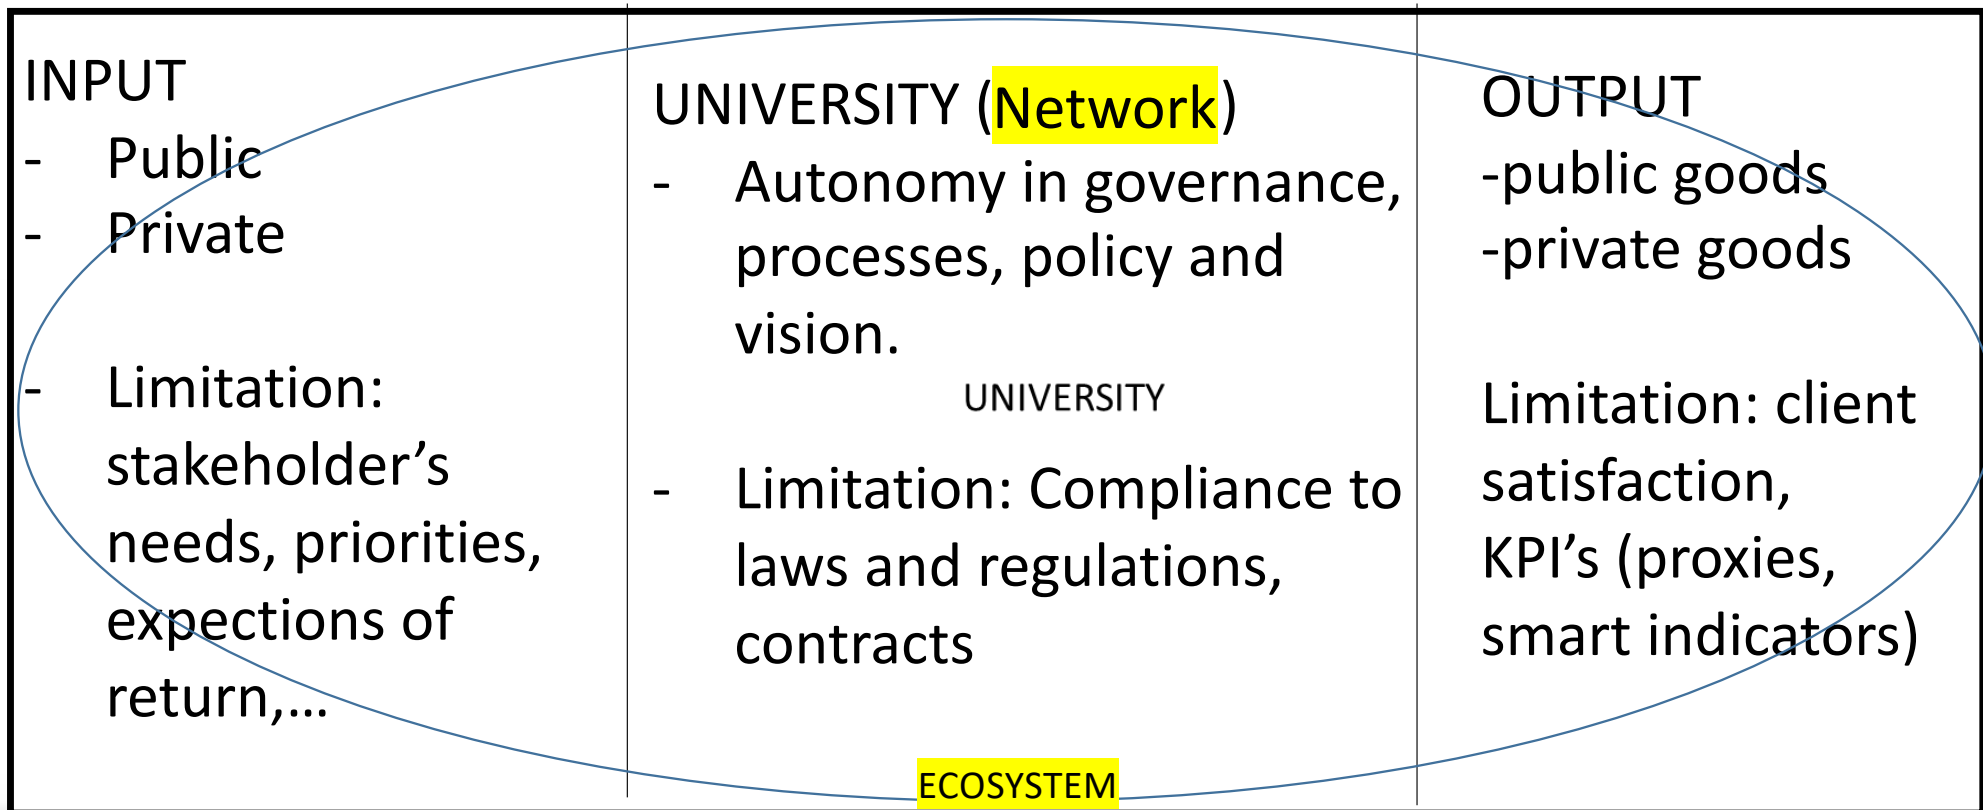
INPUT
- Public
- Private

- Limitation: stakeholder’s needs, priorities, expections of return,…

UNIVERSITY (Network)
- Autonomy in governance, processes, policy and vision.

UNIVERSITY

- Limitation: Compliance to laws and regulations, contracts

OUTPUT
-public goods
-private goods

Limitation: client satisfaction, KPI’s (proxies, smart indicators)

ECOSYSTEM